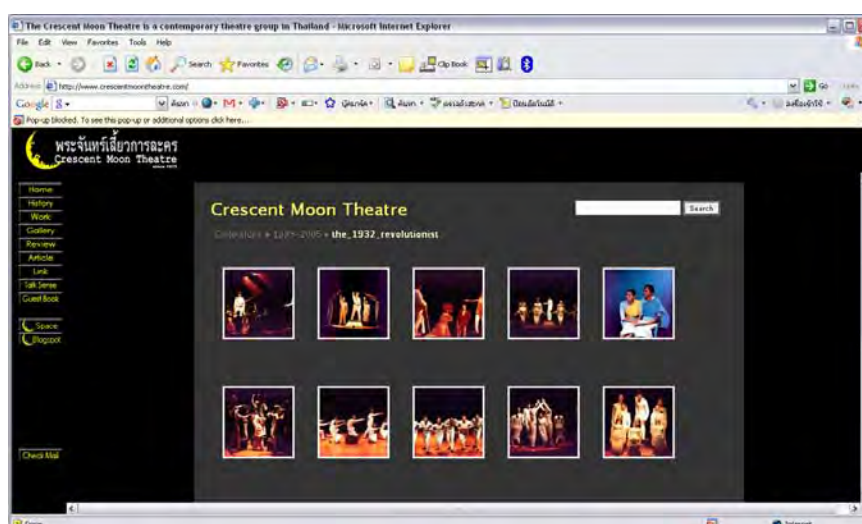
The Crescent Moon Theatre is a contemporary theatre group in Thailand - Microsoft Internet Explorer

File Edit View Favorites Tools Help

Back Search Favorites Clip Book

Address http://www.crescentmoontheatre.com/

Go

Google

Pop-up blocked. To see this pop-up or additional options click here...

พระจันทร์เสี้ยวการละคร
Crescent Moon Theatre
since 1979

Home
History
Work
Gallery
Review
Article
Link
Talk Sense
Guest Book

Space
Blogspot

Check Mail

Crescent Moon Theatre

Search

Collections » 1995-2005 » the_1932_revolutionist